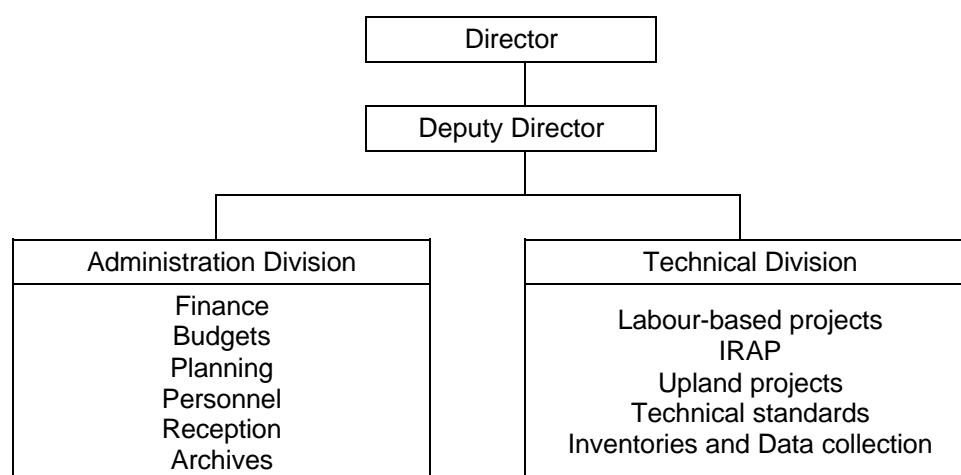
Director

Deputy Director

Administration Division

Finance
Budgets
Planning
Personnel
Reception
Archives

Technical Division

Labour-based projects
IRAP
Upland projects
Technical standards
Inventories and Data collection